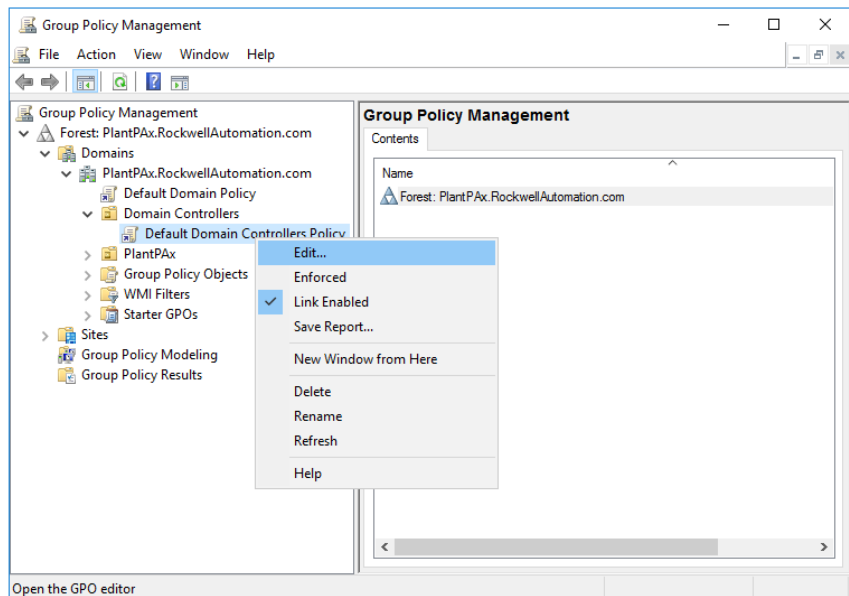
Group Policy Management

File Action View Window Help

Group Policy Management
Forest: PlantPAx.RockwellAutomation.com
Domains
PlantPAx.RockwellAutomation.com
Default Domain Policy
Domain Controllers
Default Domain Controllers Policy
PlantPAx
Group Policy Objects
WMI Filters
Starter GPOs
Sites
Group Policy Modeling
Group Policy Results

Group Policy Management
Contents
Name
Forest: PlantPAx.RockwellAutomation.com

Edit...
Enforced
Link Enabled
Save Report...
New Window from Here
Delete
Rename
Refresh
Help

Open the GPO editor